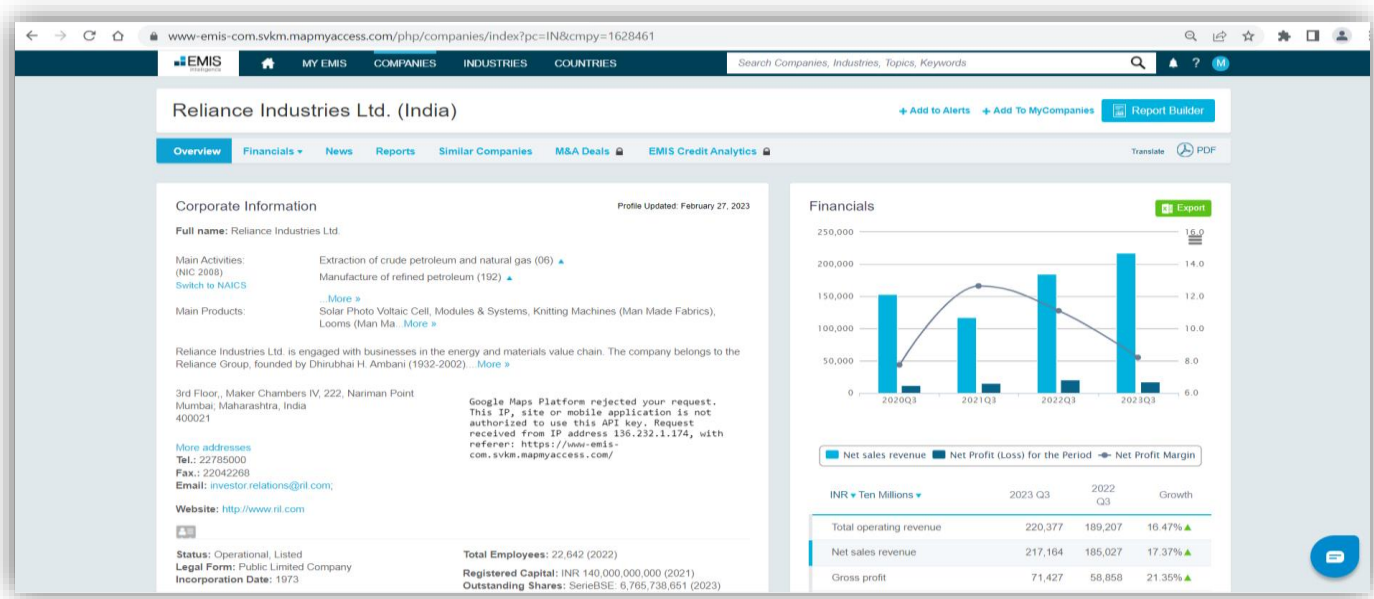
www-emis-com.svkm.mapmyaccess.com/php/companies/index?pc=IN&cmpy=1628461

EMIS Intelligence

MY EMIS COMPANIES INDUSTRIES COUNTRIES

Search Companies, Industries, Topics, Keywords

? M

Reliance Industries Ltd. (India)

+ Add to Alerts + Add To MyCompanies Report Builder

Overview Financials News Reports Similar Companies M&A Deals EMIS Credit Analytics

Translate PDF

Corporate Information

Profile Updated: February 27, 2023

Full name: Reliance Industries Ltd.

Main Activities:
(NIC 2008)
Switch to NAICS

Extraction of crude petroleum and natural gas (06)
Manufacture of refined petroleum (192)
...More »

Main Products: Solar Photo Voltaic Cell, Modules & Systems, Knitting Machines (Man Made Fabrics), Looms (Man Ma...More »

Reliance Industries Ltd. is engaged with businesses in the energy and materials value chain. The company belongs to the Reliance Group, founded by Dhirubhai H. Ambani (1932-2002)....More »

3rd Floor,, Maker Chambers IV, 222, Nariman Point
Mumbai; Maharashtra, India
400021

Google Maps Platform rejected your request. This IP, site or mobile application is not authorized to use this API key. Request received from IP address 136.232.1.174, with referer: https://www-emis-com.svkm.mapmyaccess.com/

More addresses
Tel.: 22785000
Fax.: 22042268
Email: investor.relations@ril.com;

Website: http://www.ril.com

Status: Operational, Listed
Legal Form: Public Limited Company
Incorporation Date: 1973

Total Employees: 22,642 (2022)

Registered Capital: INR 140,000,000,000 (2021)
Outstanding Shares: SerieBSE: 6,765,738,651 (2023)

Financials

Export

250,000
200,000
150,000
100,000
50,000
0

16.0
14.0
12.0
10.0
8.0
6.0

2020Q3 2021Q3 2022Q3 2023Q3

Net sales revenue Net Profit (Loss) for the Period Net Profit Margin

| INR Ten Millions | 2023 Q3 | 2022 Q3 | Growth |
|---|---|---|---|
| Total operating revenue | 220,377 | 189,207 | 16.47% |
| Net sales revenue | 217,164 | 185,027 | 17.37% |
| Gross profit | 71,427 | 58,858 | 21.35% |